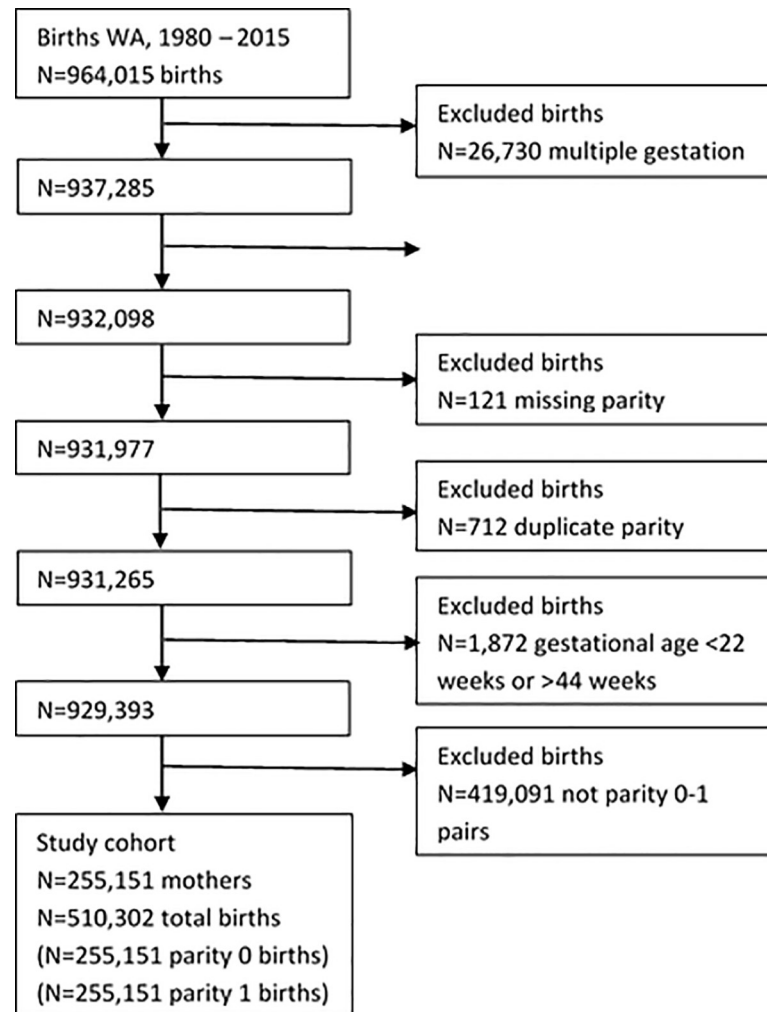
Births WA, 1980 – 2015
N=964,015 births

Excluded births
N=26,730 multiple gestation

N=937,285

N=932,098

Excluded births
N=121 missing parity

N=931,977

Excluded births
N=712 duplicate parity

N=931,265

Excluded births
N=1,872 gestational age <22 weeks or >44 weeks

N=929,393

Excluded births
N=419,091 not parity 0-1 pairs

Study cohort
N=255,151 mothers
N=510,302 total births
(N=255,151 parity 0 births)
(N=255,151 parity 1 births)